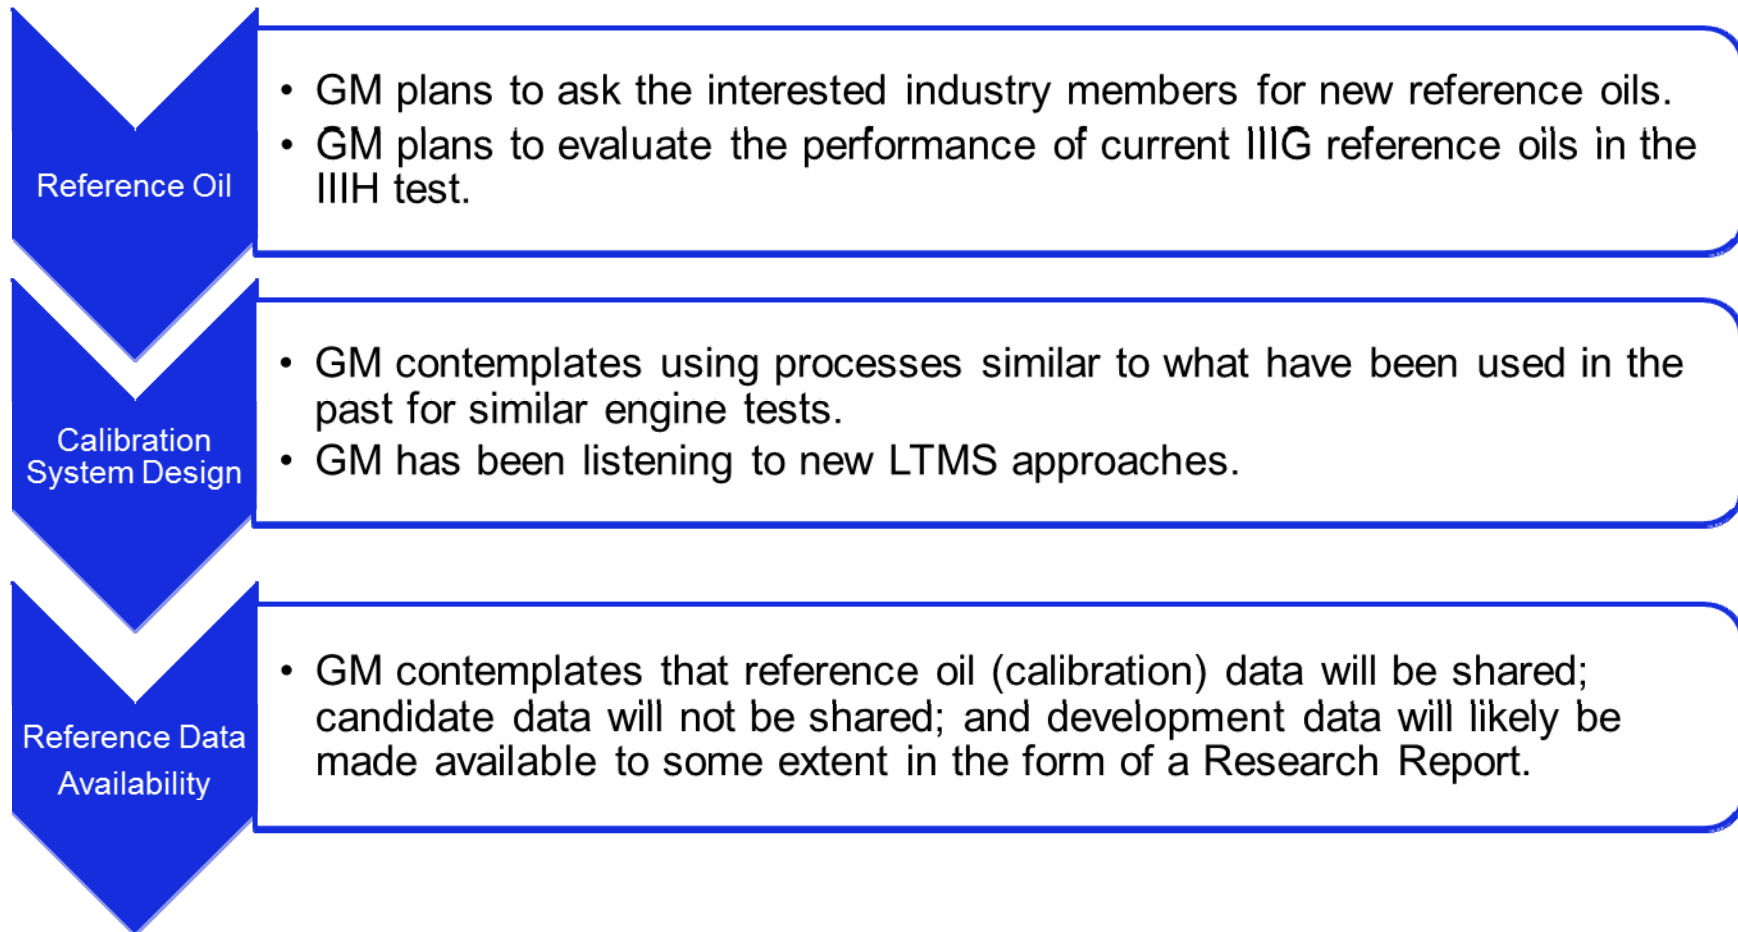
Reference Oil

• GM plans to ask the interested industry members for new reference oils.
• GM plans to evaluate the performance of current IIIG reference oils in the IIIH test.

Calibration System Design

• GM contemplates using processes similar to what have been used in the past for similar engine tests.
• GM has been listening to new LTMS approaches.

Reference Data Availability

• GM contemplates that reference oil (calibration) data will be shared; candidate data will not be shared; and development data will likely be made available to some extent in the form of a Research Report.